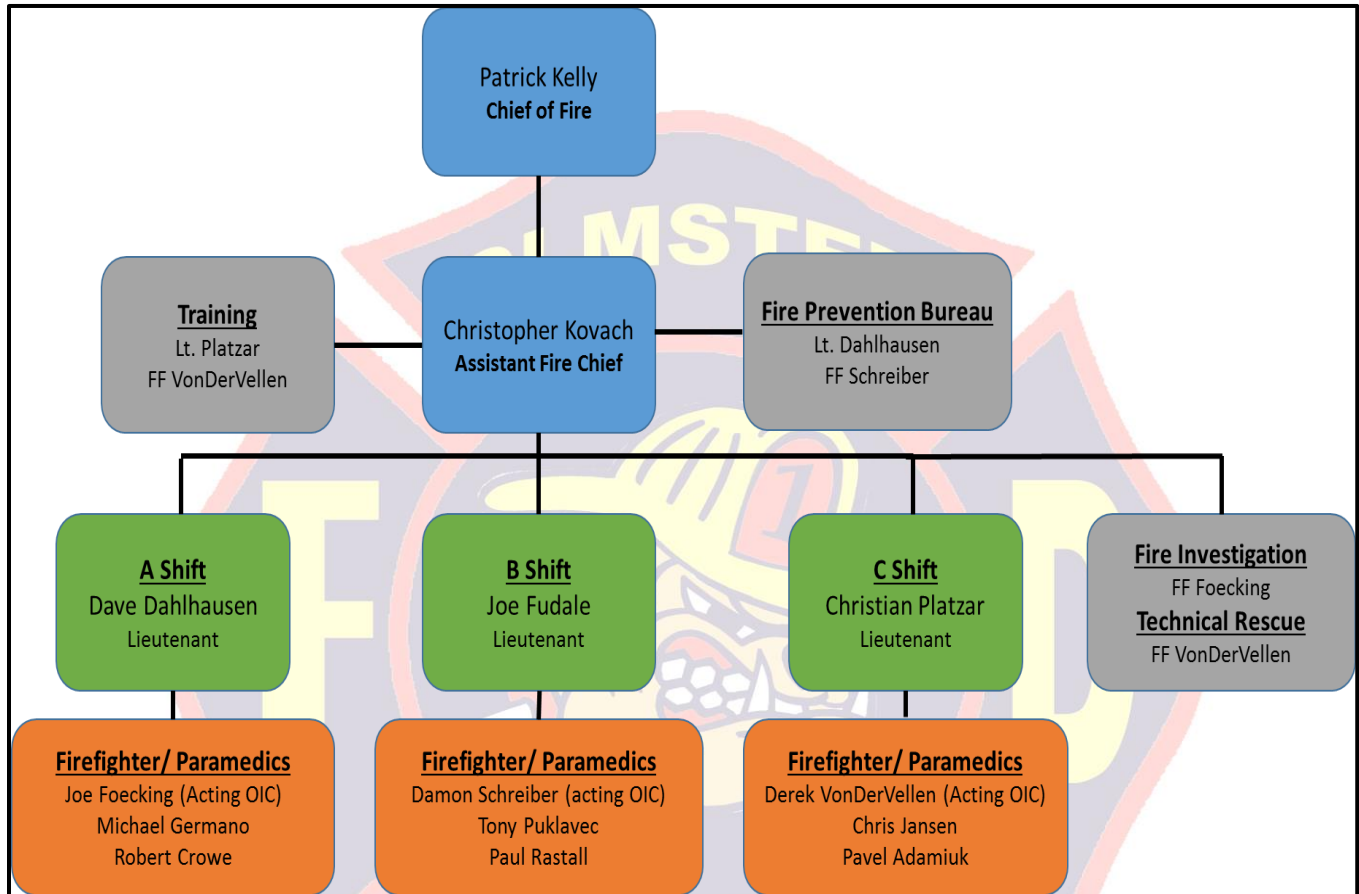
Patrick Kelly
Chief of Fire

Training
Lt. Platzar
FF VonDerVellen

Christopher Kovach
Assistant Fire Chief

Fire Prevention Bureau
Lt. Dahlhausen
FF Schreiber

A Shift
Dave Dahlhausen
Lieutenant

B Shift
Joe Fudale
Lieutenant

C Shift
Christian Platzar
Lieutenant

Fire Investigation
FF Foecking
Technical Rescue
FF VonDerVellen

Firefighter/ Paramedics
Joe Foecking (Acting OIC)
Michael Germano
Robert Crowe

Firefighter/ Paramedics
Damon Schreiber (acting OIC)
Tony Puklavec
Paul Rastall

Firefighter/ Paramedics
Derek VonDerVellen (Acting OIC)
Chris Jansen
Pavel Adamiuk